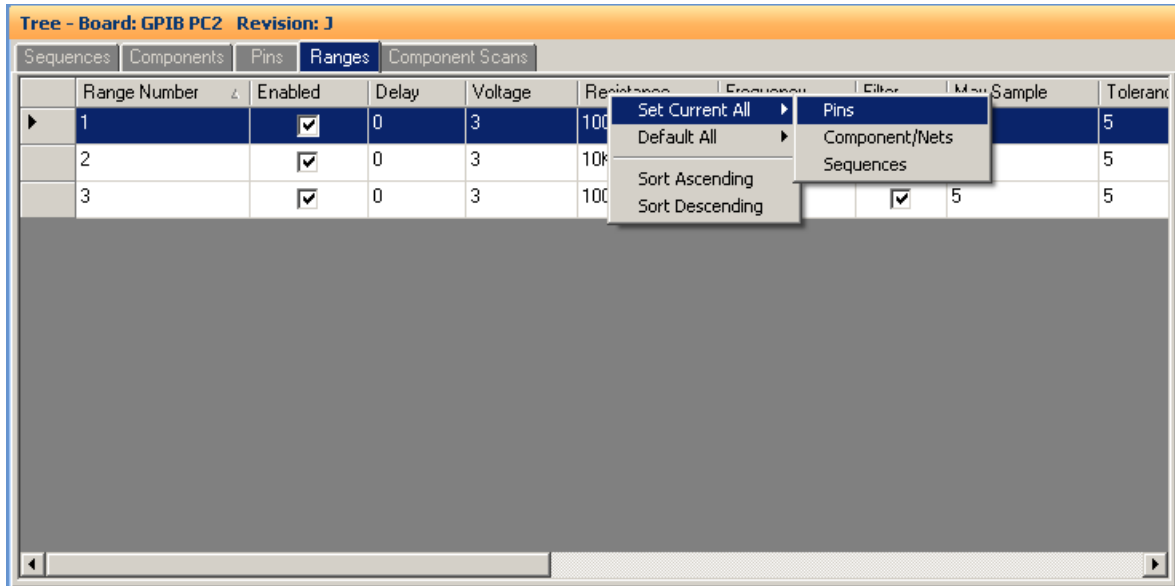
Tree - Board: GPIB PC2 Revision: J

Sequences | Components | Pins | Ranges | Component Scans

| | Range Number | Enabled | Delay | Voltage | Resistance | Frequency | Filter | Max Sample | Toleranc |
|---|---|---|---|---|---|---|---|---|---|
| ▶ | 1 | ☑ | 0 | 3 | 100 | | | | 5 |
| | 2 | ☑ | 0 | 3 | 10K | | | | 5 |
| | 3 | ☑ | 0 | 3 | 100 | | ☑ | 5 | 5 |

Set Current All ▶
Default All ▶
Sort Ascending
Sort Descending

Pins
Component/Nets
Sequences